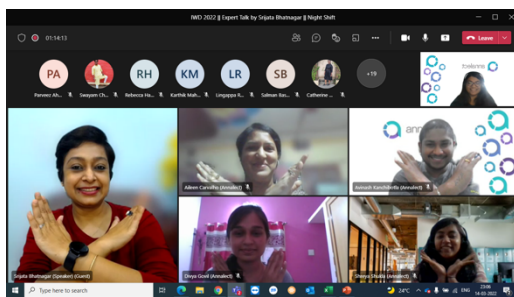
IWD 2022 || Expert Talk by Srijata Bhatnagar || Night Shift

01:14:13

Leave

PA Parveez Ah...
Swayam Ch...
RH Rebecca Ha...
KM Karthik Mah...
LR Lingappa R...
SB Salman Bas...
Catherine ...
+19

Srijata Bhatnagar (Speaker) (Guest)
Aileen Carvalho (Annalect)
Avinash Kanchibotla (Annalect)
Divya Govil (Annalect)
Shreya Shukla (Annalect)

Type here to search

24°C

ENG

23:06
14-03-2022